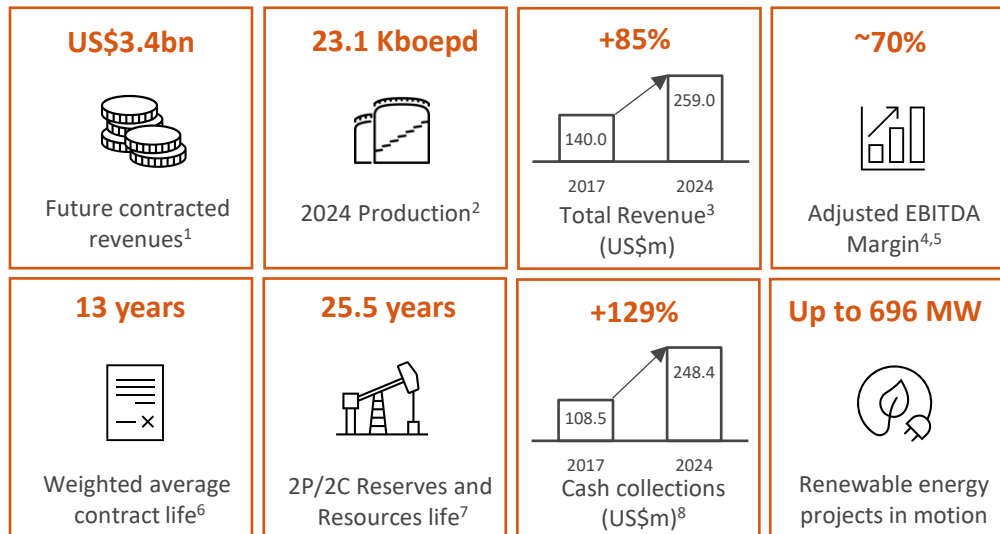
US$3.4bn

Future contracted revenues$^1$

23.1 Kboepd

2024 Production$^2$

+85%

140.0

259.0

2017

2024

Total Revenue$^3$ (US$m)

~70%

Adjusted EBITDA Margin$^{4,5}$

13 years

Weighted average contract life$^6$

25.5 years

2P/2C Reserves and Resources life$^7$

+129%

108.5

248.4

2017

2024

Cash collections (US$m)$^8$

Up to 696 MW

Renewable energy projects in motion